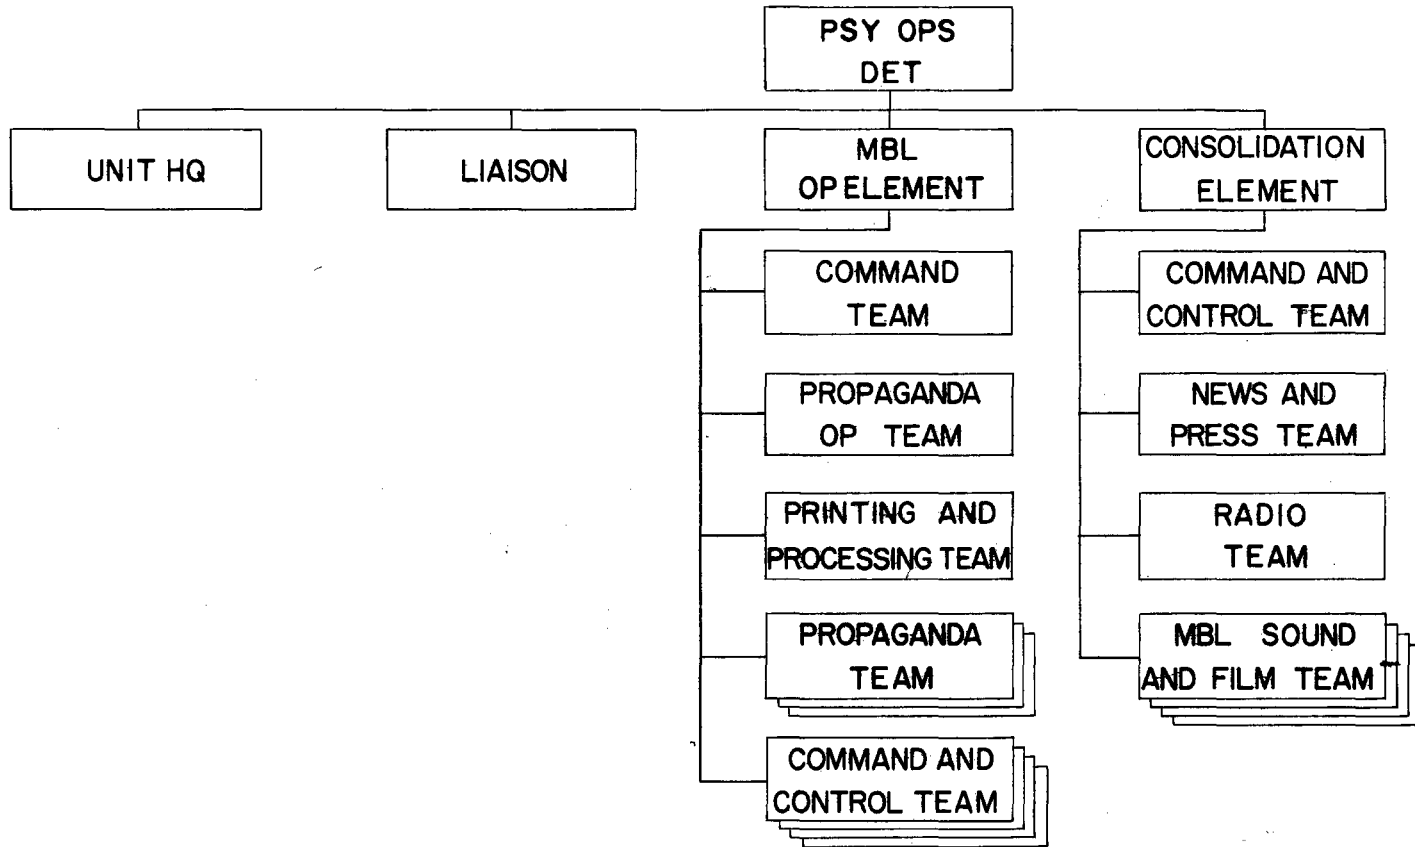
PSY OPS DET

UNIT HQ

LIAISON

MBL OPELEMENT

CONSOLIDATION ELEMENT

COMMAND TEAM

PROPAGANDA OP TEAM

PRINTING AND PROCESSING TEAM

PROPAGANDA TEAM

COMMAND AND CONTROL TEAM

COMMAND AND CONTROL TEAM

NEWS AND PRESS TEAM

RADIO TEAM

MBL SOUND AND FILM TEAM